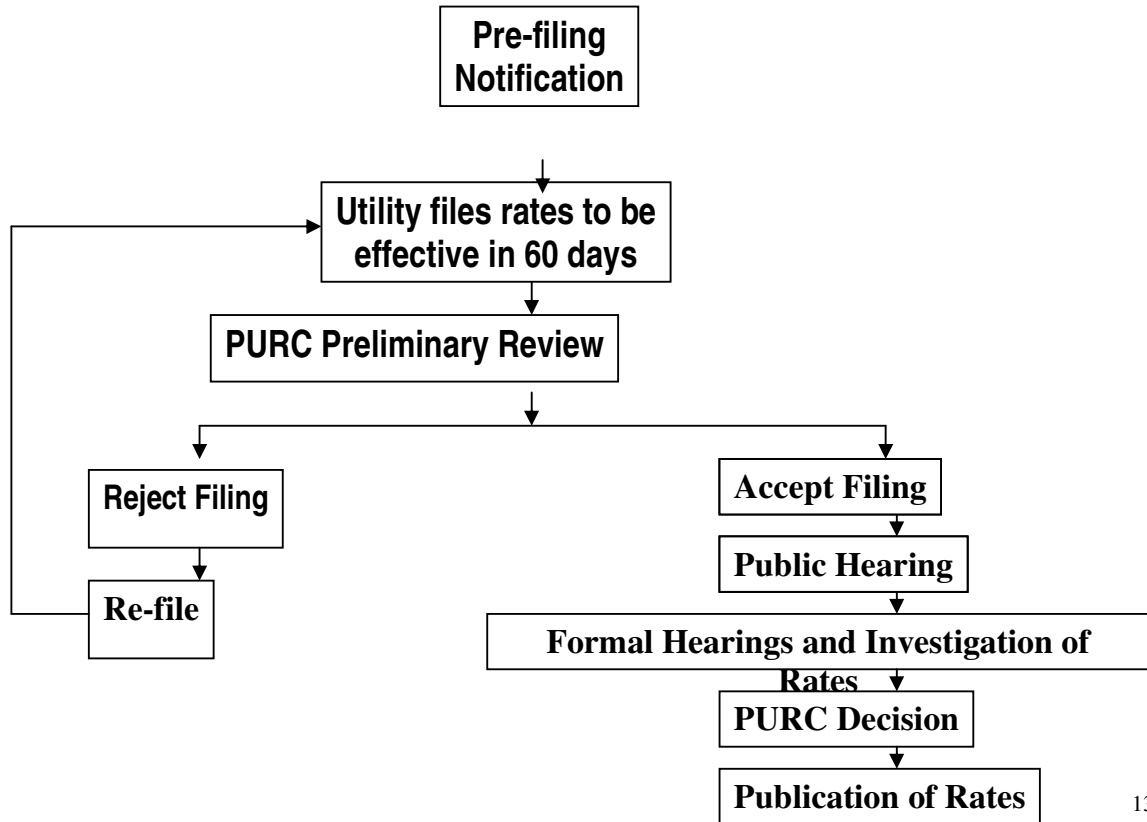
Pre-filing Notification

Utility files rates to be effective in 60 days

PURC Preliminary Review

Reject Filing

Re-file

Accept Filing

Public Hearing

Formal Hearings and Investigation of Rates

PURC Decision

Publication of Rates

1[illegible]